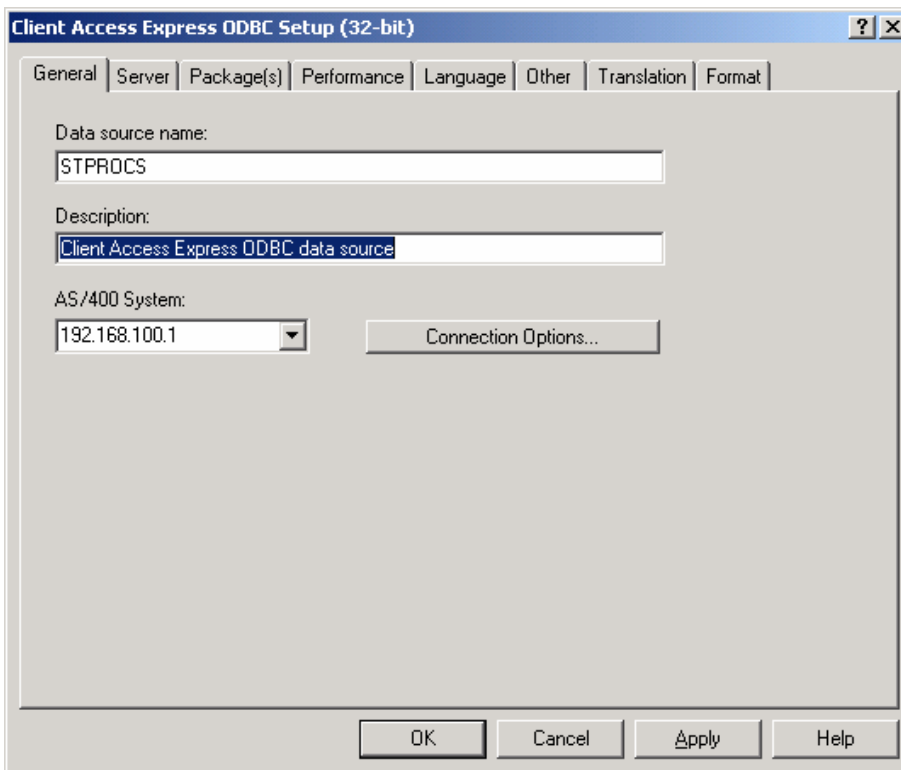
Client Access Express ODBC Setup (32-bit)

?

General | Server | Package(s) | Performance | Language | Other | Translation | Format

Data source name:

STPROCS

Description:

Client Access Express ODBC data source

AS/400 System:

192.168.100.1

Connection Options...

OK

Cancel

Apply

Help